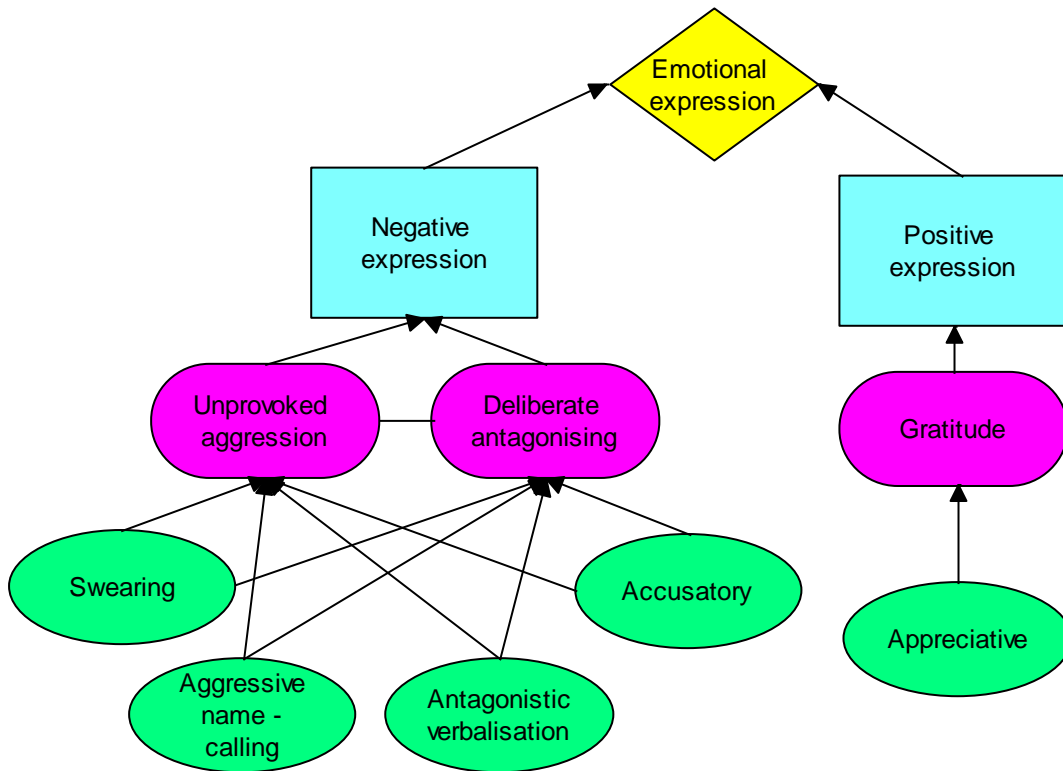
Emotional expression

Negative expression

Positive expression

Unprovoked aggression

Deliberate antagonising

Gratitude

Swearing

Accusatory

Appreciative

Aggressive name - calling

Antagonistic verbalisation